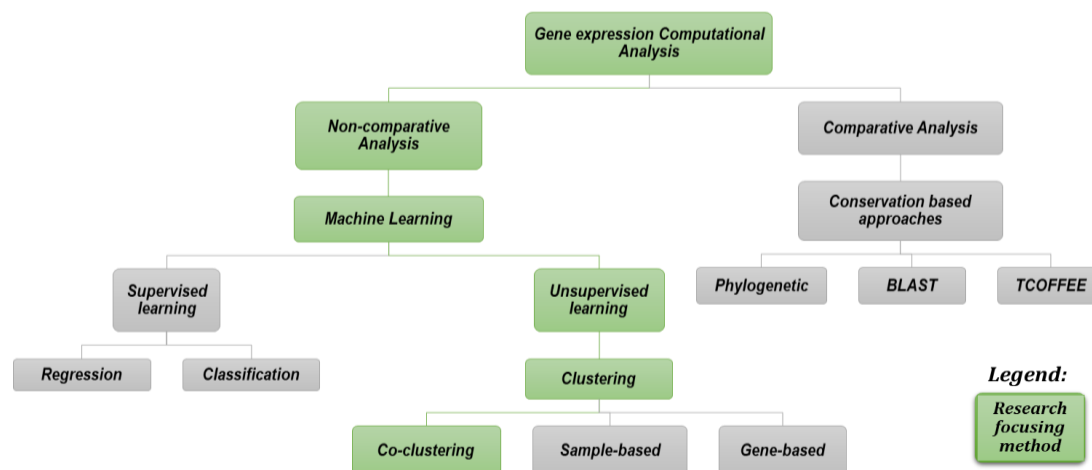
Gene expression Computational Analysis

Non-comparative Analysis

Comparative Analysis

Machine Learning

Conservation based approaches

Supervised learning

Unsupervised learning

Phylogenetic

BLAST

TCOFFEE

Regression

Classification

Clustering

Legend:

Research focusing method

Co-clustering

Sample-based

Gene-based